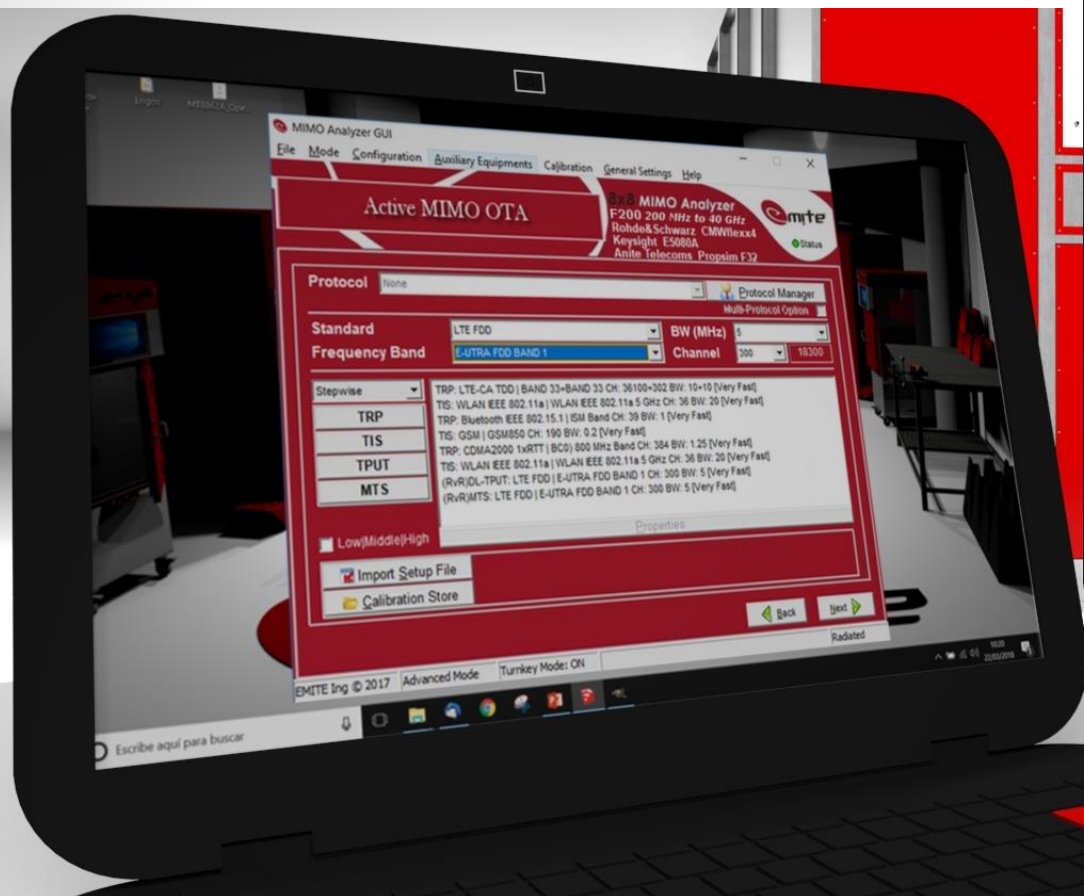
MIMO Analyzer GUI

File Mode Configuration Auxiliary Equipments Calibration General Settings Help

Active MIMO OTA

8x8 MIMO Analyzer
F200 200 MHz to 40 GHz
Rohde&Schwarz CMWflexx4
Keysight E5080A
Anite Telecoms Propsim F32

emite

Status

Protocol None

Protocol Manager

Multi-Protocol Option

Standard LTE FDD

BW (MHz) 5

Frequency Band E-UTRA FDD BAND 1

Channel 300 18300

Stepwise

TRP

TIS

TPUT

MTS

TRP: LTE-CA TDD | BAND 33+BAND 33 CH: 36100+302 BW: 10+10 [Very Fast]
TIS: WLAN IEEE 802.11a | WLAN IEEE 802.11a 5 GHz CH: 36 BW: 20 [Very Fast]
TRP: Bluetooth IEEE 802.15.1 | ISM Band CH: 39 BW: 1 [Very Fast]
TIS: GSM | GSM850 CH: 190 BW: 0.2 [Very Fast]
TRP: CDMA2000 1xRTT | BC0) 800 MHz Band CH: 384 BW: 1.25 [Very Fast]
TIS: WLAN IEEE 802.11a | WLAN IEEE 802.11a 5 GHz CH: 36 BW: 20 [Very Fast]
(RvR)DL-TPUT: LTE FDD | E-UTRA FDD BAND 1 CH: 300 BW: 5 [Very Fast]
(RvR)MTS: LTE FDD | E-UTRA FDD BAND 1 CH: 300 BW: 5 [Very Fast]

Properties

Low|Middle|High

Import Setup File

Calibration Store

Back

Next

Radiated

EMITE Ing © 2017 Advanced Mode Turnkey Mode: ON

Escribe aquí para buscar

10:20
22/03/2018